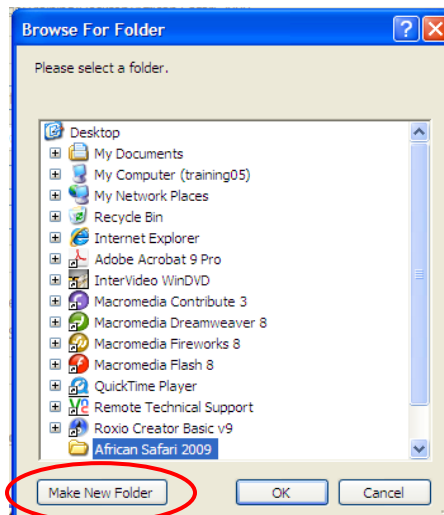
Browse For Folder

Please select a folder.

Desktop
My Documents
My Computer (training05)
My Network Places
Recycle Bin
Internet Explorer
Adobe Acrobat 9 Pro
InterVideo WinDVD
Macromedia Contribute 3
Macromedia Dreamweaver 8
Macromedia Fireworks 8
Macromedia Flash 8
QuickTime Player
Remote Technical Support
Roxio Creator Basic v9
African Safari 2009

Make New Folder
OK
Cancel